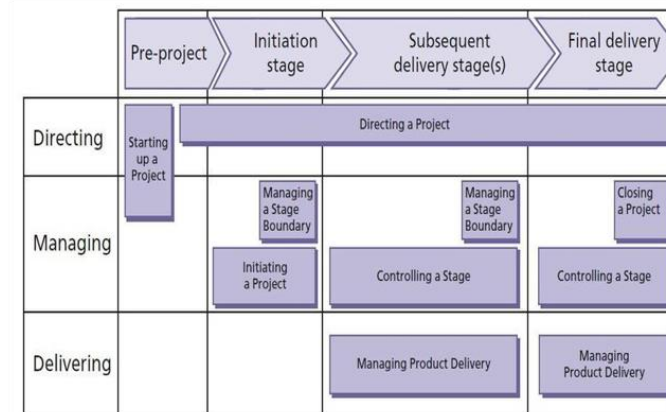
| | Pre-project | Initiation stage | Subsequent delivery stage(s) | Final delivery stage |
|---|---|---|---|---|
| Directing | Starting up a Project | Directing a Project | | |
| Managing | | Managing a Stage Boundary<br>Initiating a Project | Managing a Stage Boundary<br>Controlling a Stage | Closing a Project<br>Controlling a Stage |
| Delivering | | | Managing Product Delivery | Managing Product Delivery |